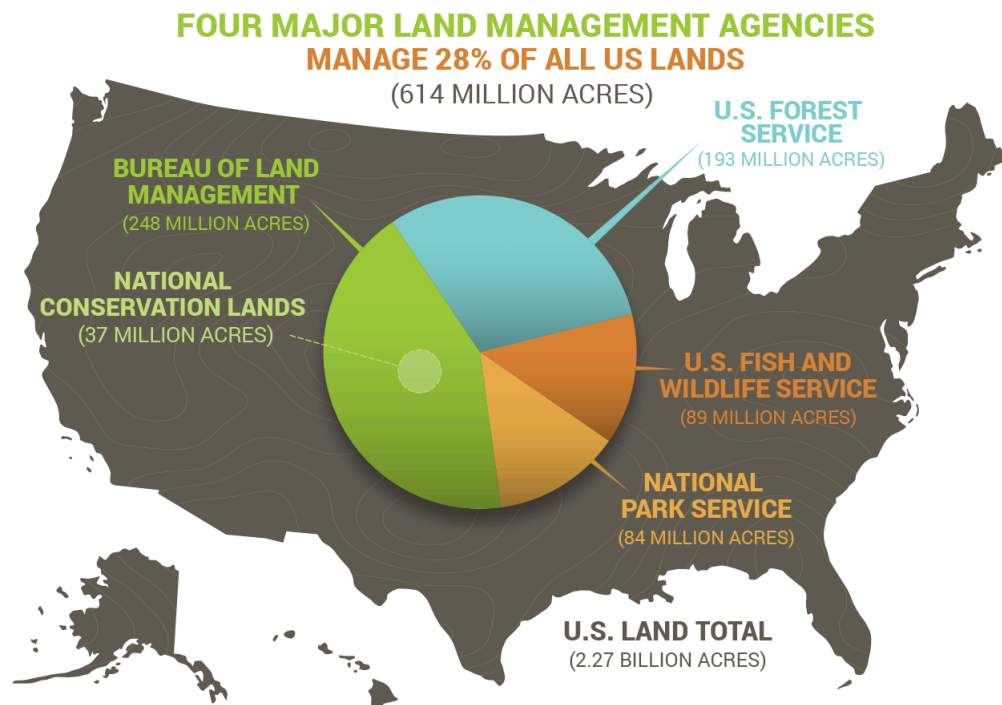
FOUR MAJOR LAND MANAGEMENT AGENCIES
MANAGE 28% OF ALL US LANDS
(614 MILLION ACRES)

U.S. FOREST SERVICE
(193 MILLION ACRES)

BUREAU OF LAND MANAGEMENT
(248 MILLION ACRES)

NATIONAL CONSERVATION LANDS
(37 MILLION ACRES)

U.S. FISH AND WILDLIFE SERVICE
(89 MILLION ACRES)

NATIONAL PARK SERVICE
(84 MILLION ACRES)

U.S. LAND TOTAL
(2.27 BILLION ACRES)